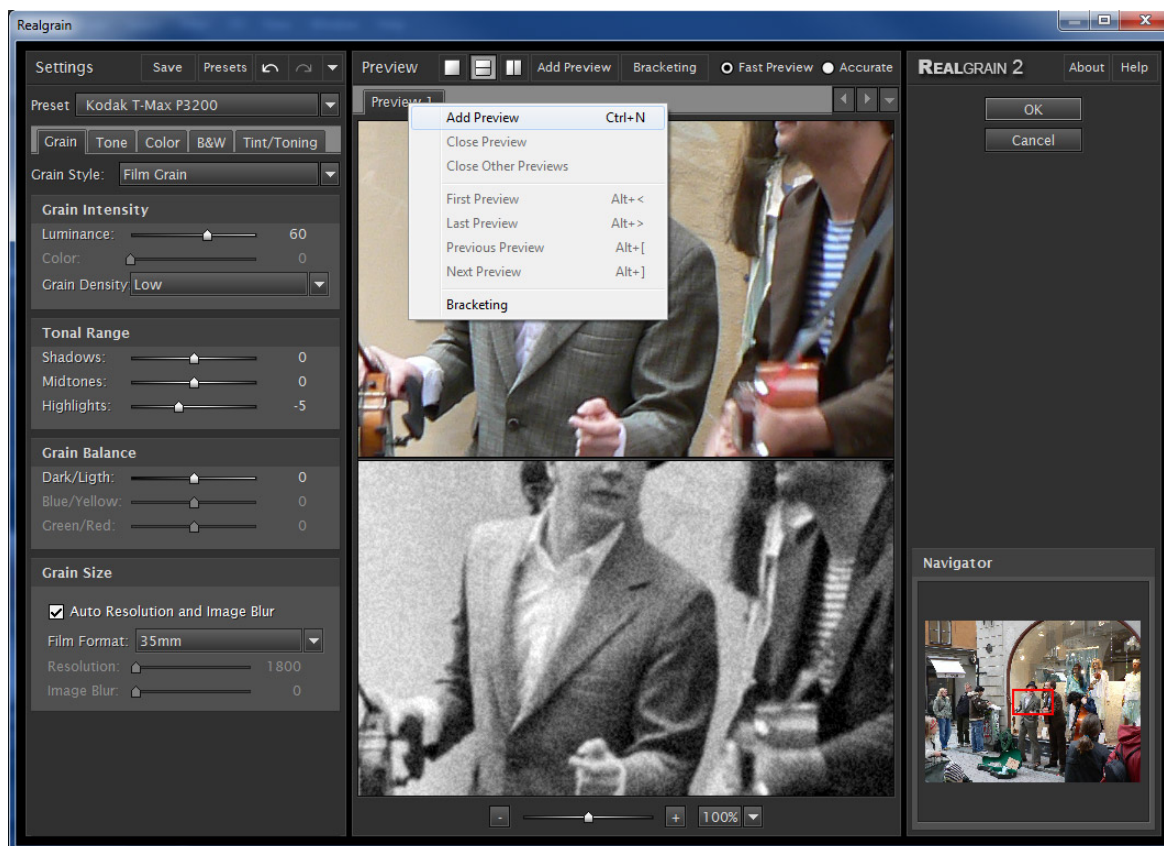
Realgrain

Settings Save Presets

Preset Kodak T-Max P3200

Grain Tone Color B&W Tint/Toning

Grain Style: Film Grain

Grain Intensity
Luminance: 60
Color: 0
Grain Density Low

Tonal Range
Shadows: 0
Midtones: 0
Highlights: -5

Grain Balance
Dark/Ligth: 0
Blue/Yellow: 0
Green/Red: 0

Grain Size
Auto Resolution and Image Blur
Film Format: 35mm
Resolution: 1800
Image Blur: 0

Preview Add Preview Bracketing Fast Preview Accurate

Preview 1

Add Preview Ctrl+N
Close Preview
Close Other Previews
First Preview Alt+<
Last Preview Alt+>
Previous Preview Alt+[
Next Preview Alt+]
Bracketing

- + 100%

REALGRAIN 2 About Help
OK
Cancel

Navigator